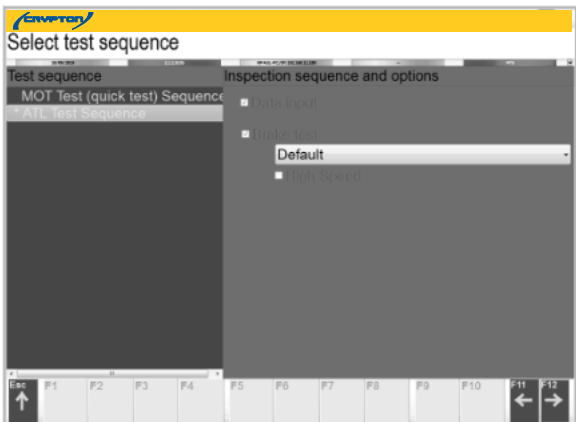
CRYPTON
Select test sequence

Test sequence
MOT Test (quick test) Sequence
* ATL Test Sequence

Inspection sequence and options
Data input
Brake test
Default
High Speed

Esc
F1
F2
F3
F4
F5
F6
F7
F8
F9
F10
F11
F12